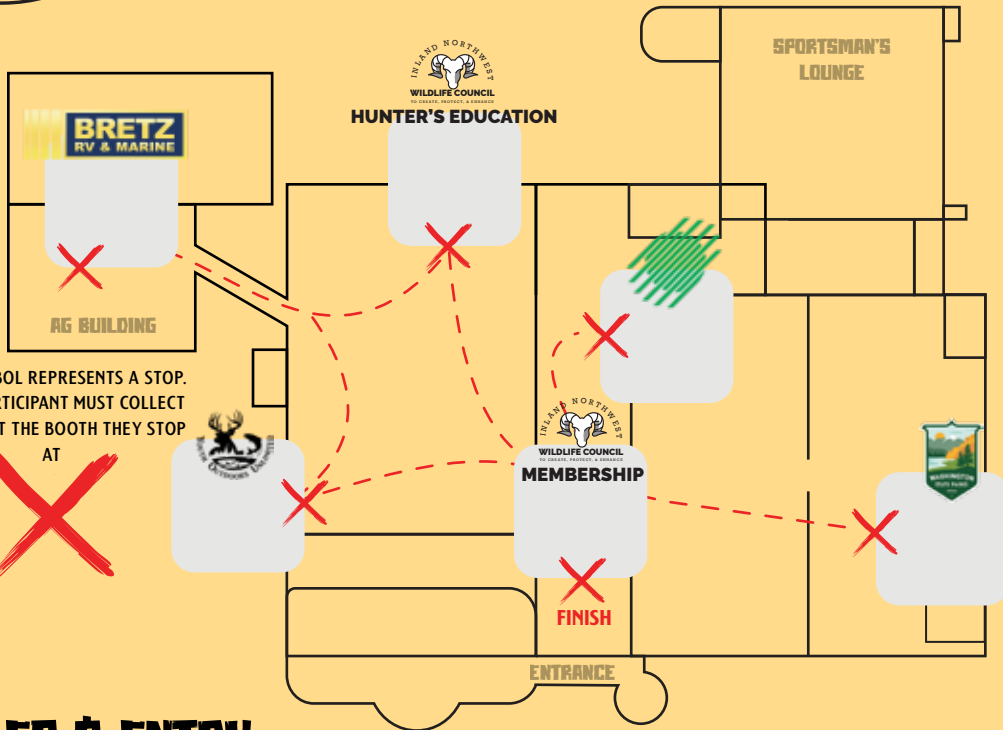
SPORTSMAN'S LOUNGE

INLAND NORTHWEST
WILDLIFE COUNCIL
TO CREATE, PROTECT, & ENHANCE
HUNTER'S EDUCATION

BRETZ
RV & MARINE

AG BUILDING

BOL REPRESENTS A STOP. RTICIPANT MUST COLLECT T THE BOOTH THEY STOP AT

INLAND NORTHWEST
WILDLIFE COUNCIL
TO CREATE, PROTECT, & ENHANCE
MEMBERSHIP

WASHINGTON STATE PARKS

FINISH

ENTRANCE

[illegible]